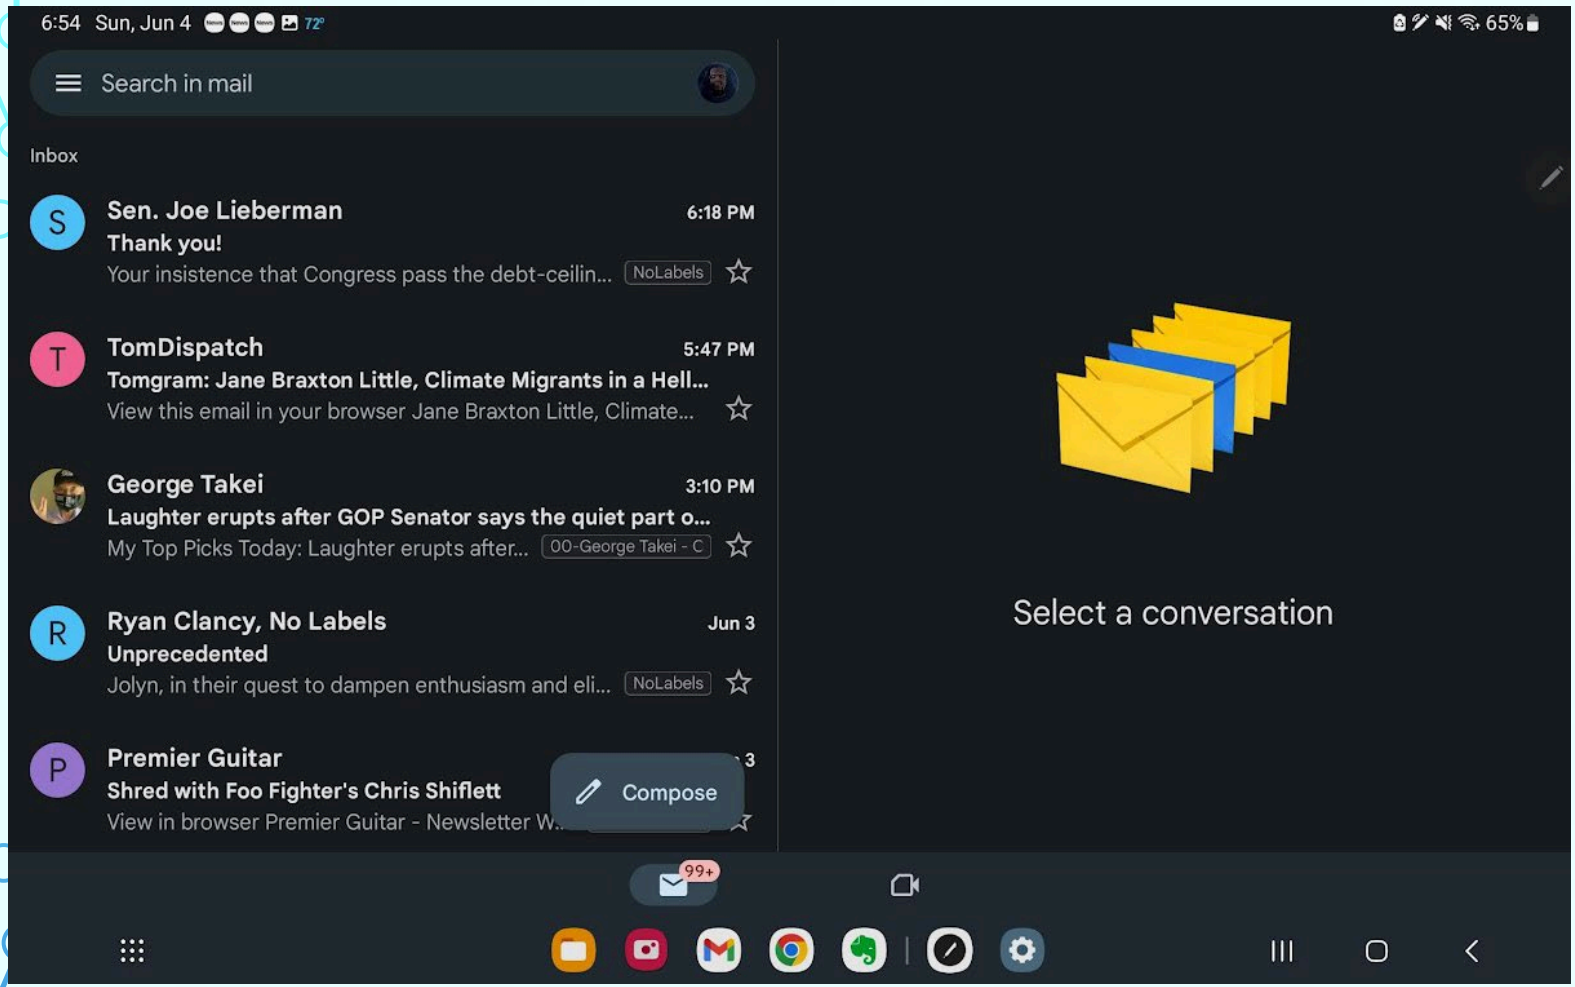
6:54 Sun, Jun 4 72° 65%

Search in mail

Inbox

S
Sen. Joe Lieberman 6:18 PM
Thank you!
Your insistence that Congress pass the debt-ceilin... NoLabels

T
TomDispatch 5:47 PM
Tomgram: Jane Braxton Little, Climate Migrants in a Hell...
View this email in your browser Jane Braxton Little, Climate...

George Takei 3:10 PM
Laughter erupts after GOP Senator says the quiet part o...
My Top Picks Today: Laughter erupts after... 00-George Takei - C

R
Ryan Clancy, No Labels Jun 3
Unprecedented
Jolyn, in their quest to dampen enthusiasm and eli... NoLabels

P
Premier Guitar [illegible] 3
Shred with Foo Fighter's Chris Shiflett
View in browser Premier Guitar - Newsletter W...

Compose

Select a conversation

99+